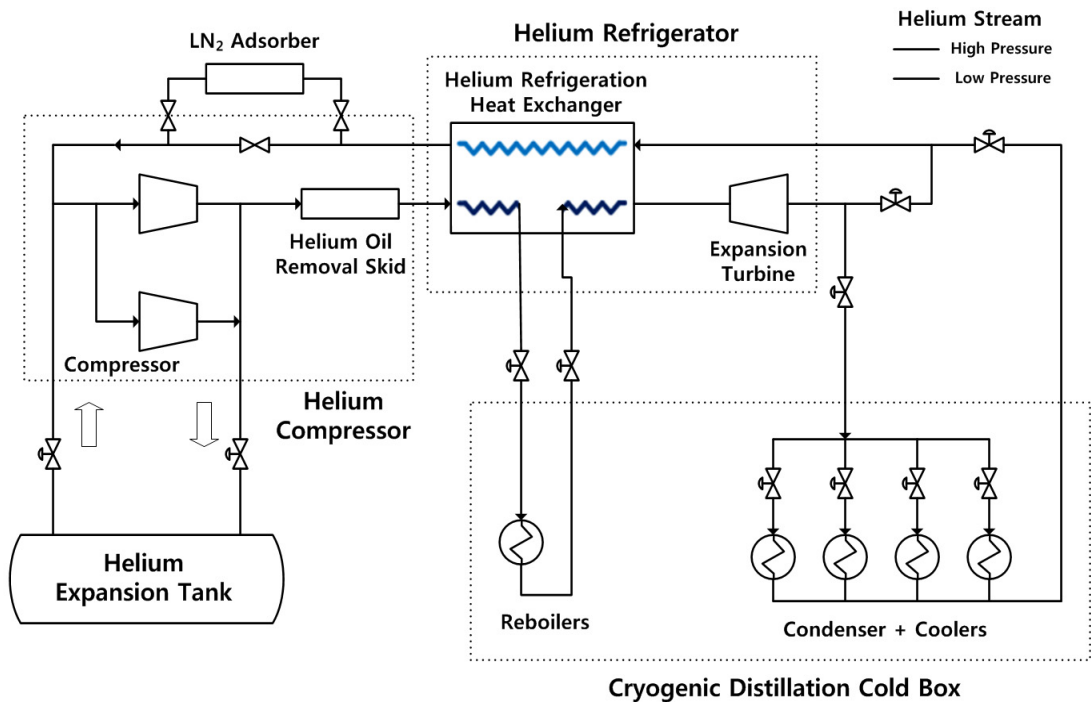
Helium Stream
High Pressure
Low Pressure

LN$_2$ Adsorber

Helium Refrigerator

Helium Refrigeration Heat Exchanger

Helium Oil Removal Skid

Expansion Turbine

Compressor

Helium Compressor

Helium Expansion Tank

Reboilers

Condenser + Coolers

Cryogenic Distillation Cold Box